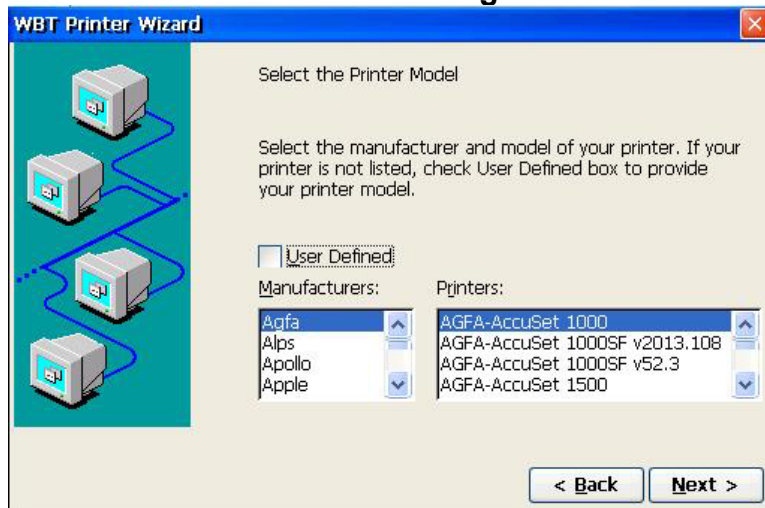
WBT Printer Wizard

Select the Printer Model

Select the manufacturer and model of your printer. If your printer is not listed, check User Defined box to provide your printer model.

User Defined

Manufacturers:

Agfa
Alps
Apollo
Apple

Printers:

AGFA-AccuSet 1000
AGFA-AccuSet 1000SF v2013.108
AGFA-AccuSet 1000SF v52.3
AGFA-AccuSet 1500

< Back

Next >